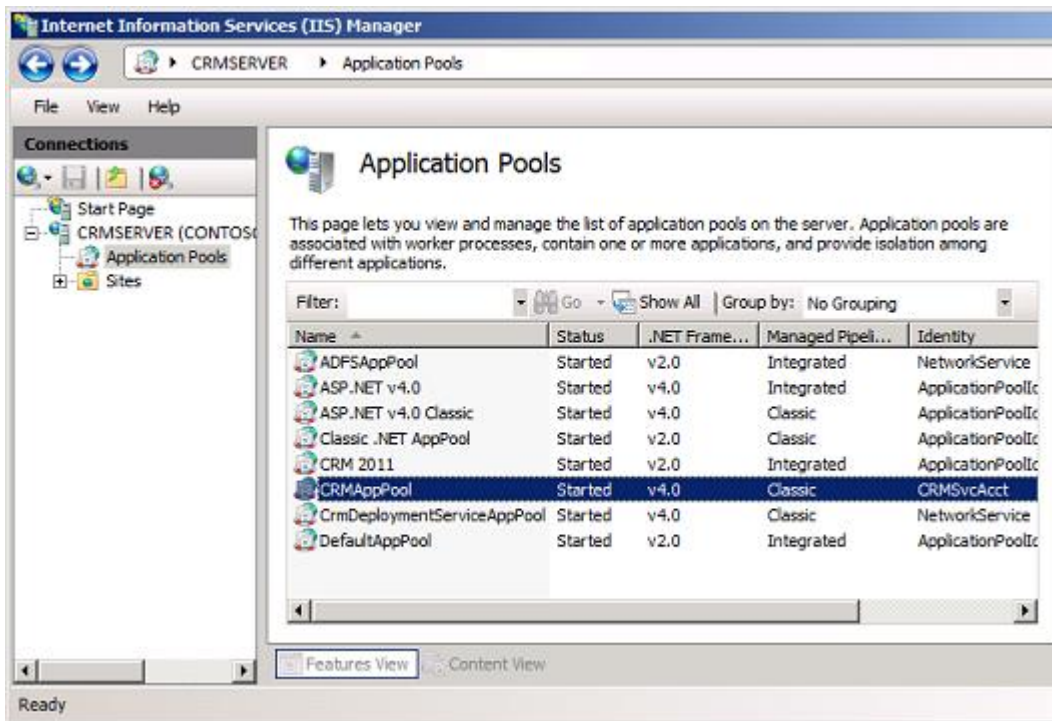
Internet Information Services (IIS) Manager

CRMSERVER ▸ Application Pools

File View Help

Connections

Start Page
CRMSERVER (CONTOS
Application Pools
Sites

Application Pools

This page lets you view and manage the list of application pools on the server. Application pools are associated with worker processes, contain one or more applications, and provide isolation among different applications.

Filter: Go Show All Group by: No Grouping

| Name | Status | .NET Frame... | Managed Pipeli... | Identity |
|---|---|---|---|---|
| ADFSAppPool | Started | v2.0 | Integrated | NetworkService |
| ASP.NET v4.0 | Started | v4.0 | Integrated | ApplicationPoolI |
| ASP.NET v4.0 Classic | Started | v4.0 | Classic | ApplicationPoolI |
| Classic .NET AppPool | Started | v2.0 | Classic | ApplicationPoolI |
| CRM 2011 | Started | v2.0 | Integrated | ApplicationPoolI |
| CRMAppPool | Started | v4.0 | Classic | CRMSvcAcct |
| CrmDeploymentServiceAppPool | Started | v4.0 | Classic | NetworkService |
| DefaultAppPool | Started | v2.0 | Integrated | ApplicationPoolI |

Features View Content View

Ready